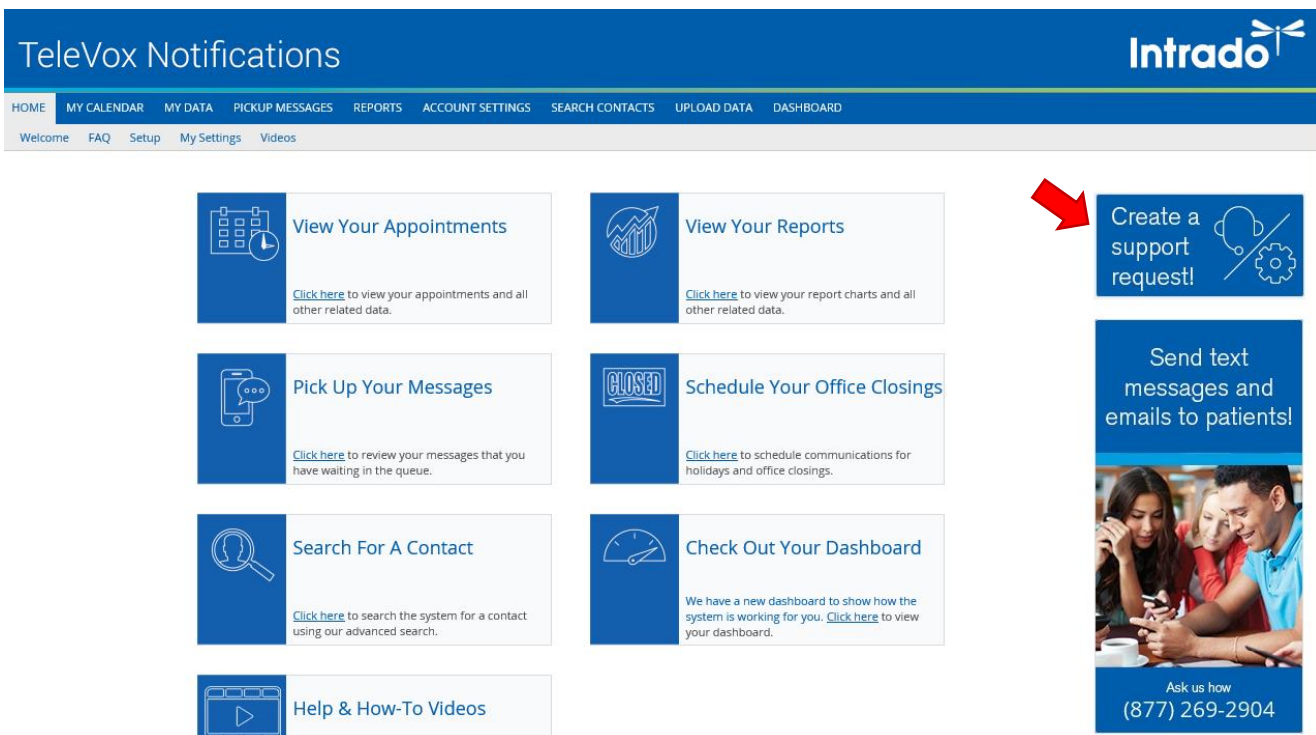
TeleVox Notifications

Intrado

HOME MY CALENDAR MY DATA PICKUP MESSAGES REPORTS ACCOUNT SETTINGS SEARCH CONTACTS UPLOAD DATA DASHBOARD

Welcome FAQ Setup My Settings Videos

View Your Appointments

Click here to view your appointments and all other related data.

View Your Reports

Click here to view your report charts and all other related data.

Create a support request!

Pick Up Your Messages

Click here to review your messages that you have waiting in the queue.

CLOSED

Schedule Your Office Closings

Click here to schedule communications for holidays and office closings.

Send text messages and emails to patients!

Search For A Contact

Click here to search the system for a contact using our advanced search.

Check Out Your Dashboard

We have a new dashboard to show how the system is working for you. Click here to view your dashboard.

Help & How-To Videos

Ask us how
(877) 269-2904